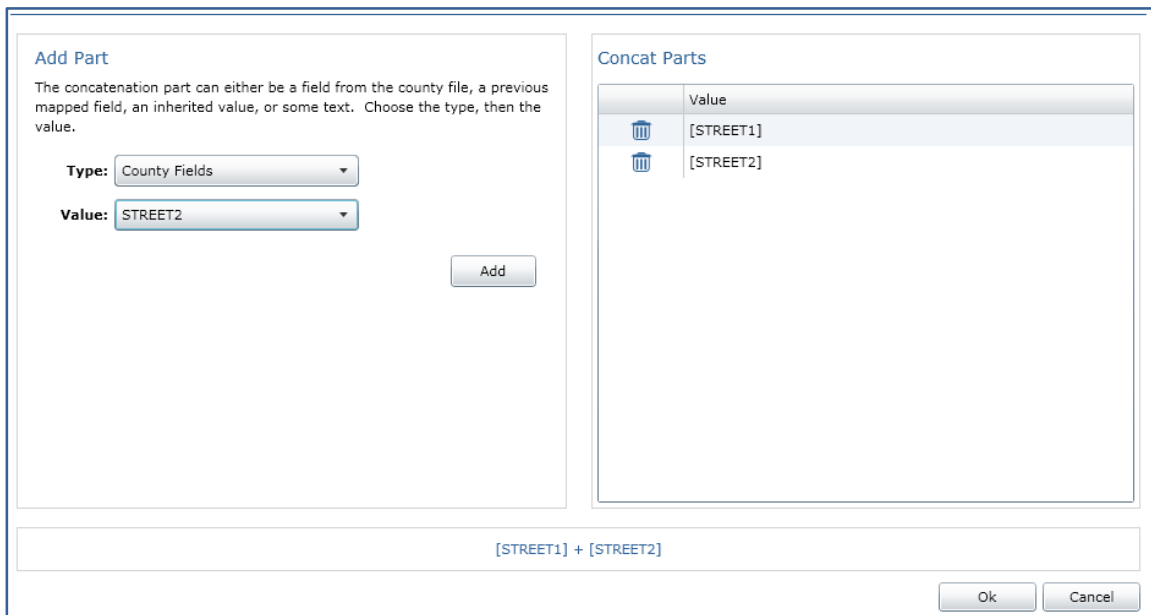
Add Part

The concatenation part can either be a field from the county file, a previous mapped field, an inherited value, or some text. Choose the type, then the value.

Type: County Fields

Value: STREET2

Add

Concat Parts

| | Value |
|---|---|
| | [STREET1] |
| | [STREET2] |

[STREET1] + [STREET2]

Ok Cancel